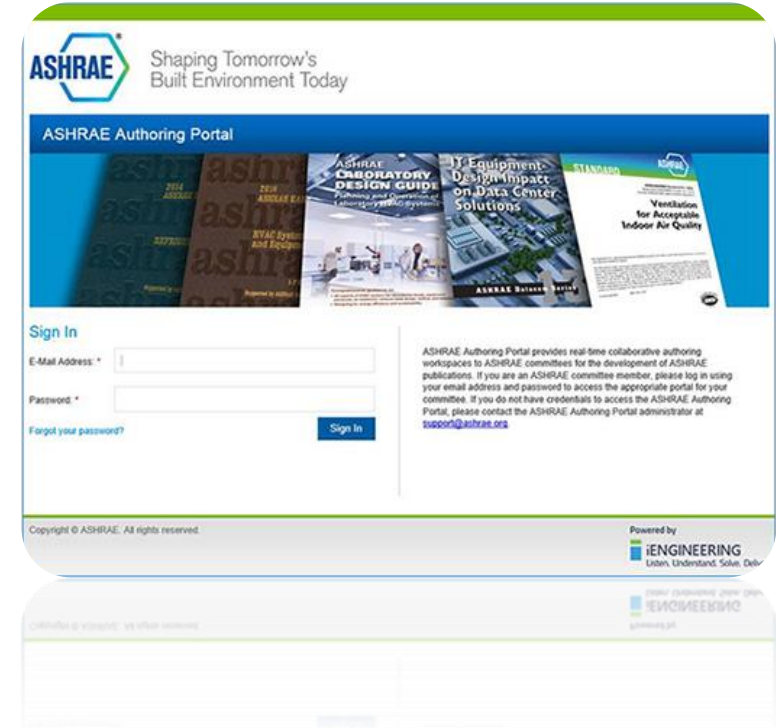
ASHRAE

Shaping Tomorrow's Built Environment Today

ASHRAE Authoring Portal

ASHRAE LABORATORY DESIGN GUIDE

IT Equipment Design Impact on Data Center Solutions

ASHRAE Datacom Series

STANDARD

Ventilation for Acceptable Indoor Air Quality

Sign In

E-Mail Address: *

Password: *

Forgot your password?

Sign In

ASHRAE Authoring Portal provides real-time collaborative authoring workspaces to ASHRAE committees for the development of ASHRAE publications. If you are an ASHRAE committee member, please log in using your email address and password to access the appropriate portal for your committee. If you do not have credentials to access the ASHRAE Authoring Portal, please contact the ASHRAE Authoring Portal administrator at support@ashrae.org

Copyright © ASHRAE. All rights reserved.

Powered by

iENGINEERING
Listen. Understand. Solve. Deli